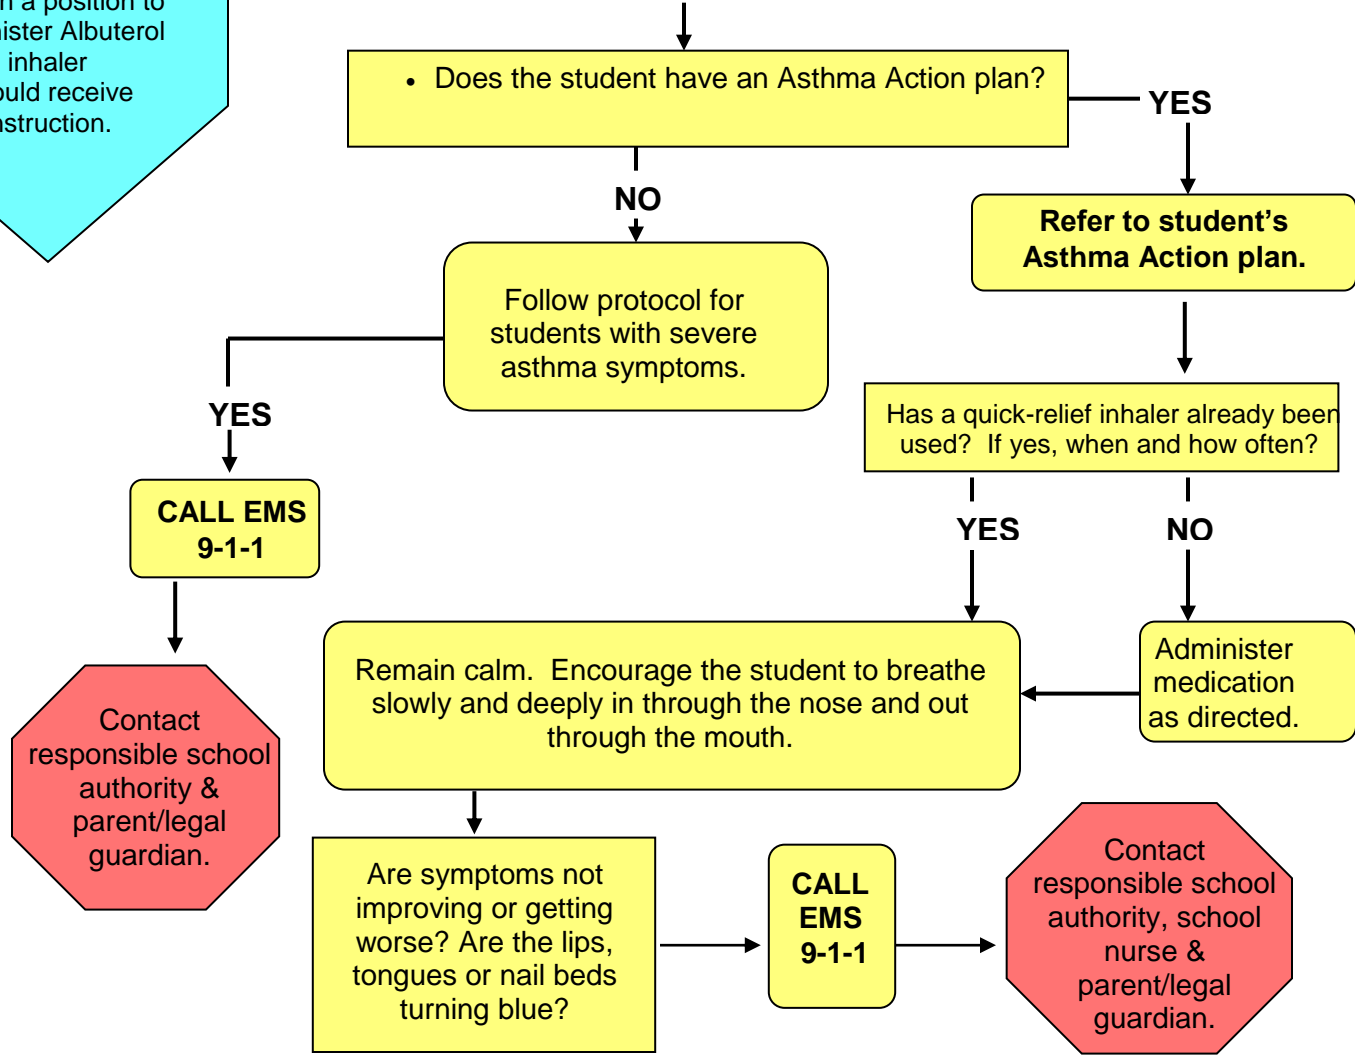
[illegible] a position to
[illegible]ister Albuterol
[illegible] inhaler
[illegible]uld receive
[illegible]struction.

• Does the student have an Asthma Action plan?

YES

Refer to student's Asthma Action plan.

NO

Follow protocol for students with severe asthma symptoms.

Has a quick-relief inhaler already been used? If yes, when and how often?

YES

CALL EMS 9-1-1

YES

NO

Contact responsible school authority & parent/legal guardian.

Remain calm. Encourage the student to breathe slowly and deeply in through the nose and out through the mouth.

Administer medication as directed.

Are symptoms not improving or getting worse? Are the lips, tongues or nail beds turning blue?

CALL EMS 9-1-1

Contact responsible school authority, school nurse & parent/legal guardian.